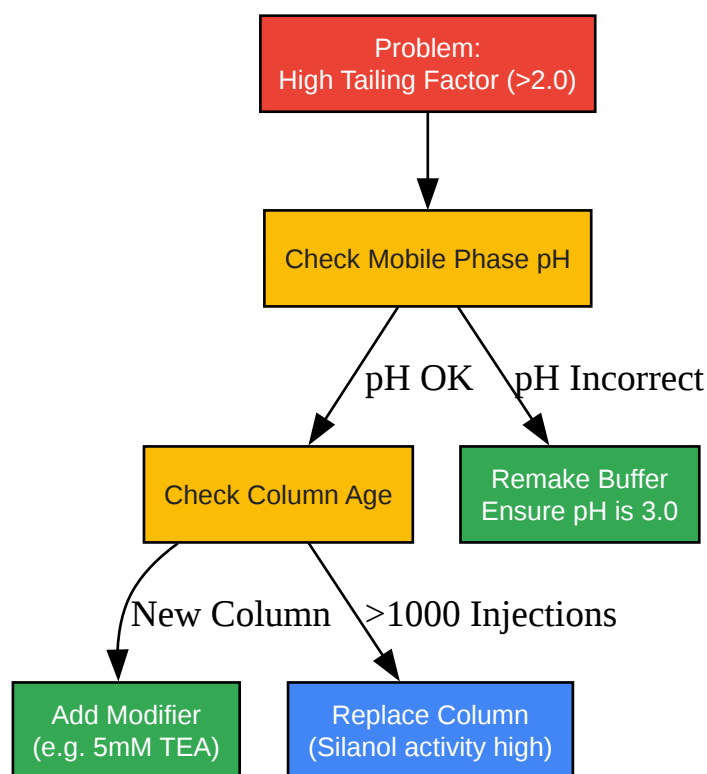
Problem:
High Tailing Factor (>2.0)

Check Mobile Phase pH

pH OK

pH Incorrect

Check Column Age

Remake Buffer
Ensure pH is 3.0

New Column

>1000 Injections

Add Modifier
(e.g. 5mM TEA)

Replace Column
(Silanol activity high)